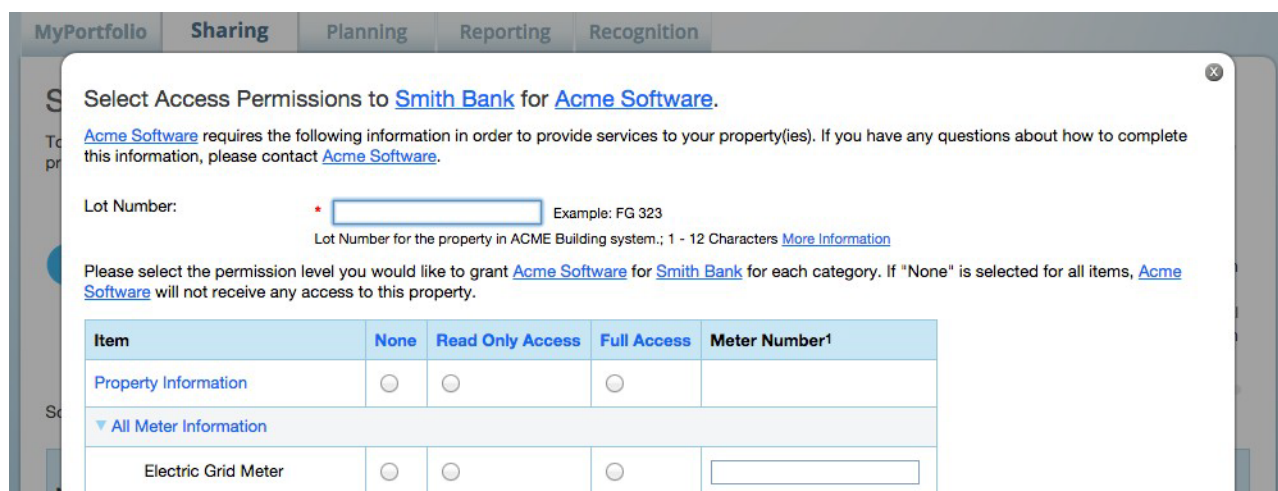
MyPortfolio Sharing Planning Reporting Recognition

Select Access Permissions to Smith Bank for Acme Software.

Acme Software requires the following information in order to provide services to your property(ies). If you have any questions about how to complete this information, please contact Acme Software.

Lot Number: * Example: FG 323

Lot Number for the property in ACME Building system.; 1 - 12 Characters More Information

Please select the permission level you would like to grant Acme Software for Smith Bank for each category. If "None" is selected for all items, Acme Software will not receive any access to this property.

| Item | None | Read Only Access | Full Access | Meter Number$^1$ |
|---|---|---|---|---|
| Property Information | | | | |
| ▼ All Meter Information | | | | |
| Electric Grid Meter | | | | |